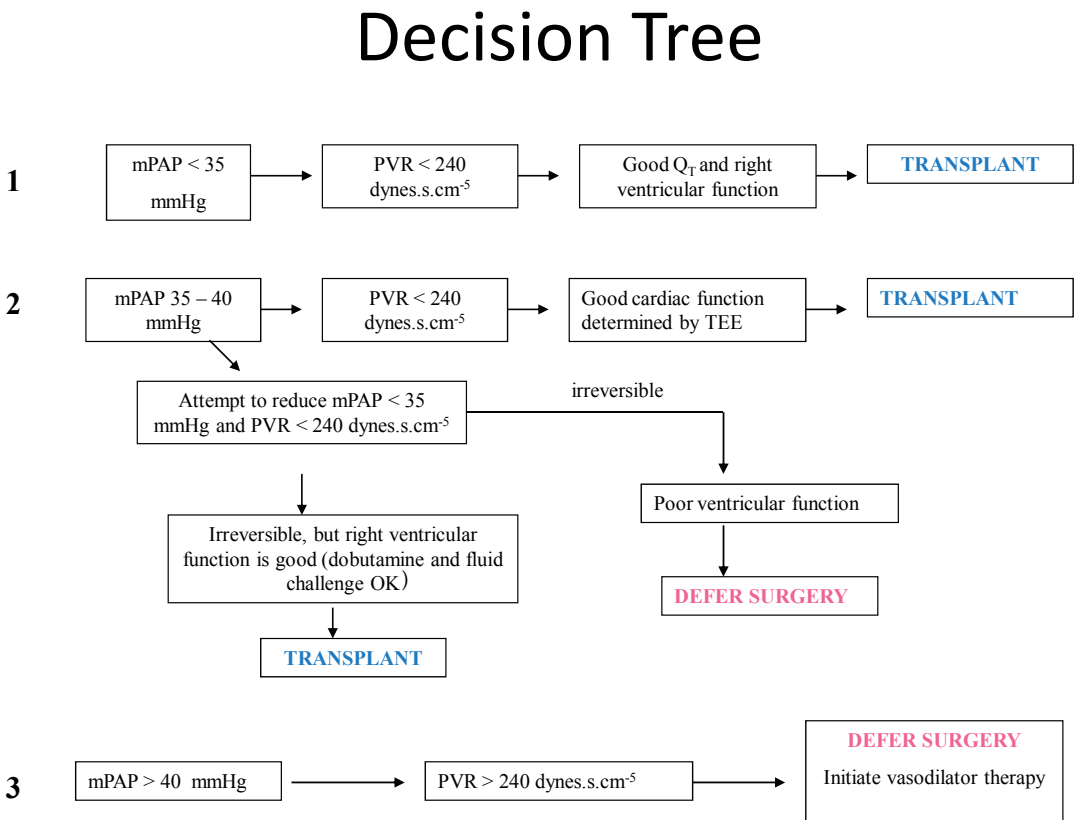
Decision Tree

1

mPAP < 35 mmHg

PVR < 240 dynes.s.cm$^{-5}$

Good $Q_T$ and right ventricular function

TRANSPLANT

2

mPAP 35 – 40 mmHg

PVR < 240 dynes.s.cm$^{-5}$

Good cardiac function determined by TEE

TRANSPLANT

Attempt to reduce mPAP < 35 mmHg and PVR < 240 dynes.s.cm$^{-5}$

irreversible

Poor ventricular function

DEFER SURGERY

Irreversible, but right ventricular function is good (dobutamine and fluid challenge OK)

TRANSPLANT

3

mPAP > 40 mmHg

PVR > 240 dynes.s.cm$^{-5}$

DEFER SURGERY

Initiate vasodilator therapy